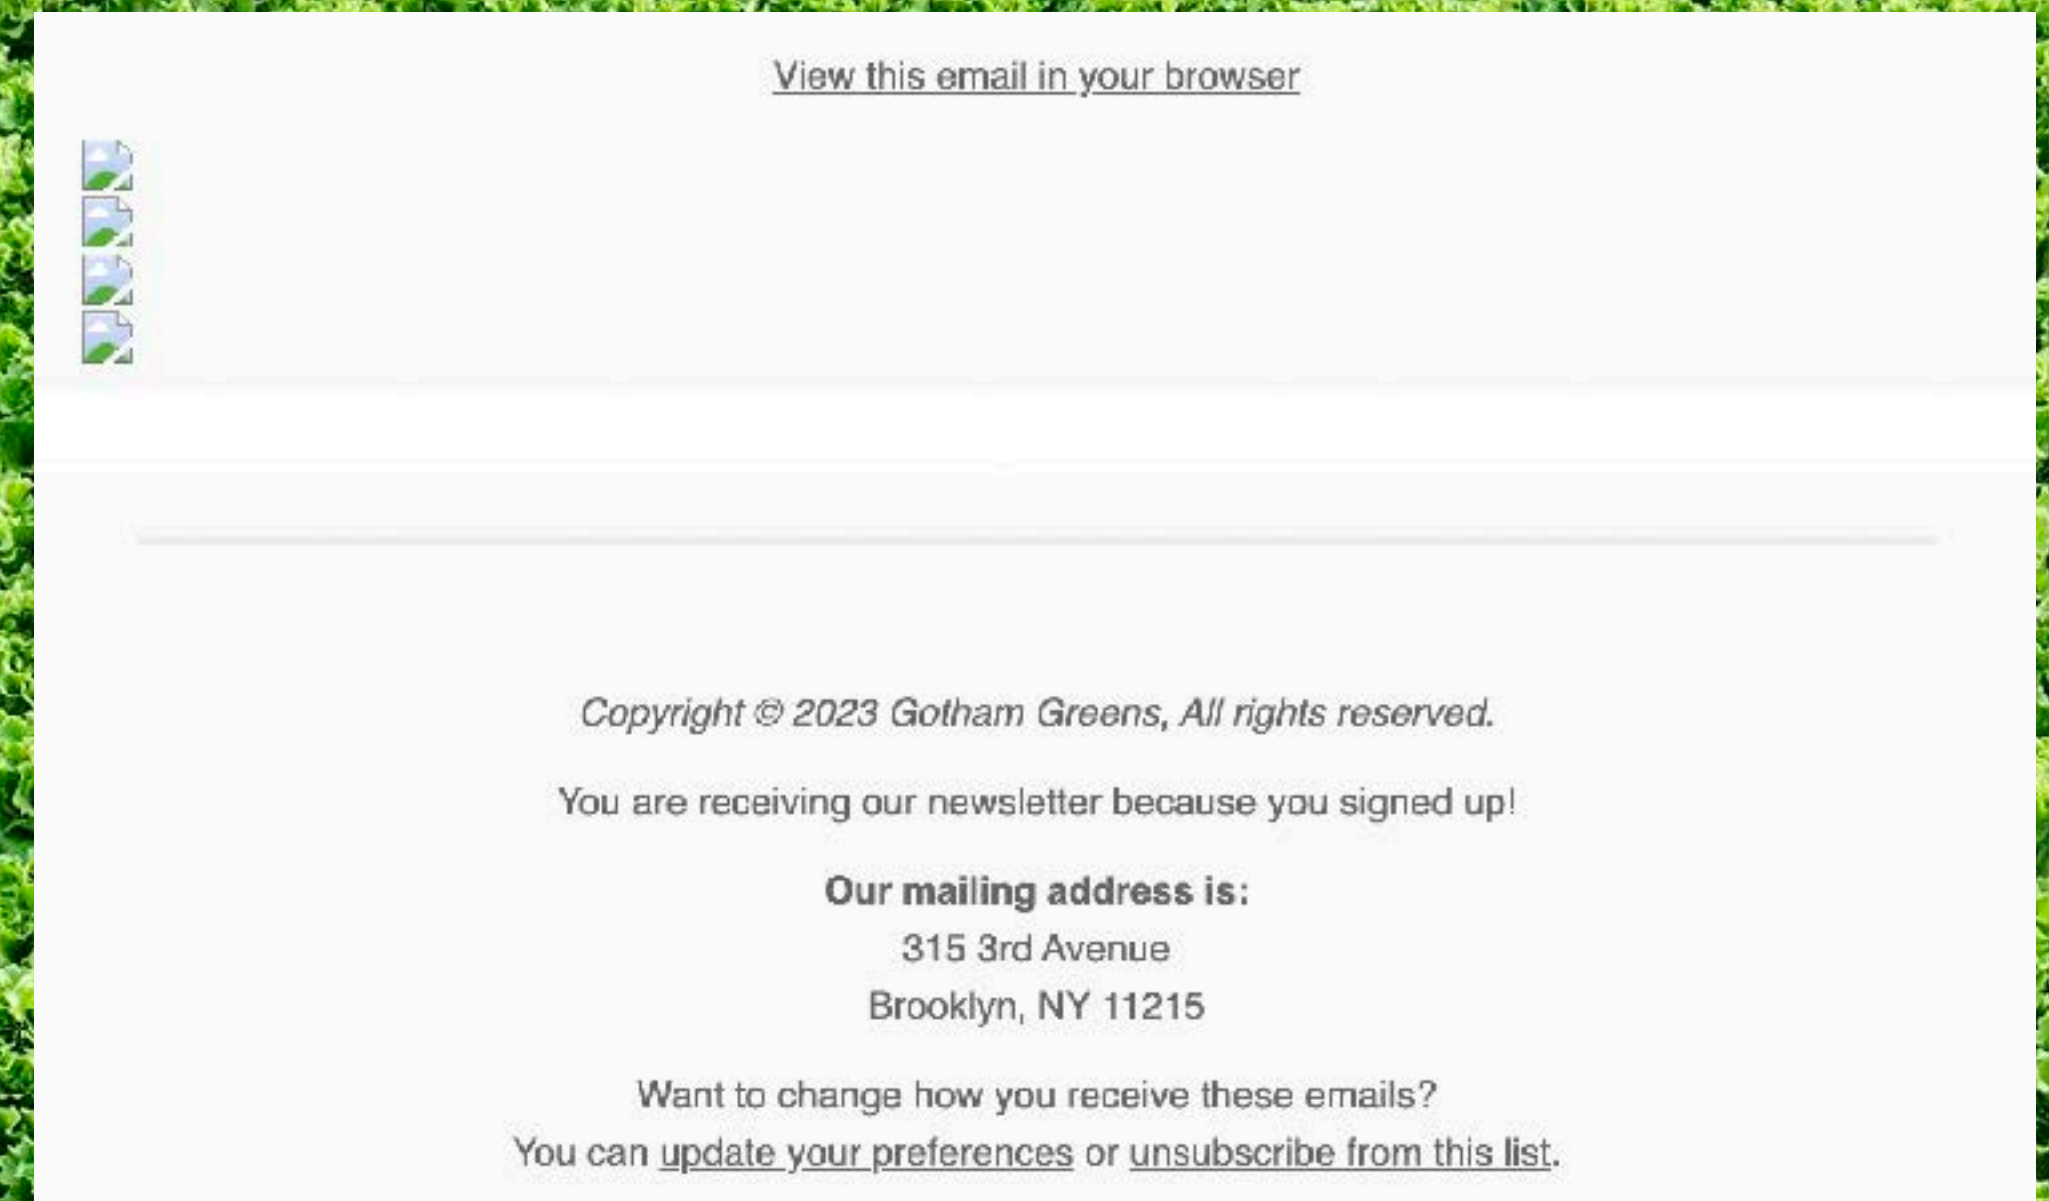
View this email in your browser

Copyright © 2023 Gotham Greens, All rights reserved.

You are receiving our newsletter because you signed up!

**Our mailing address is:**
315 3rd Avenue
Brooklyn, NY 11215

Want to change how you receive these emails?
You can update your preferences or unsubscribe from this list.